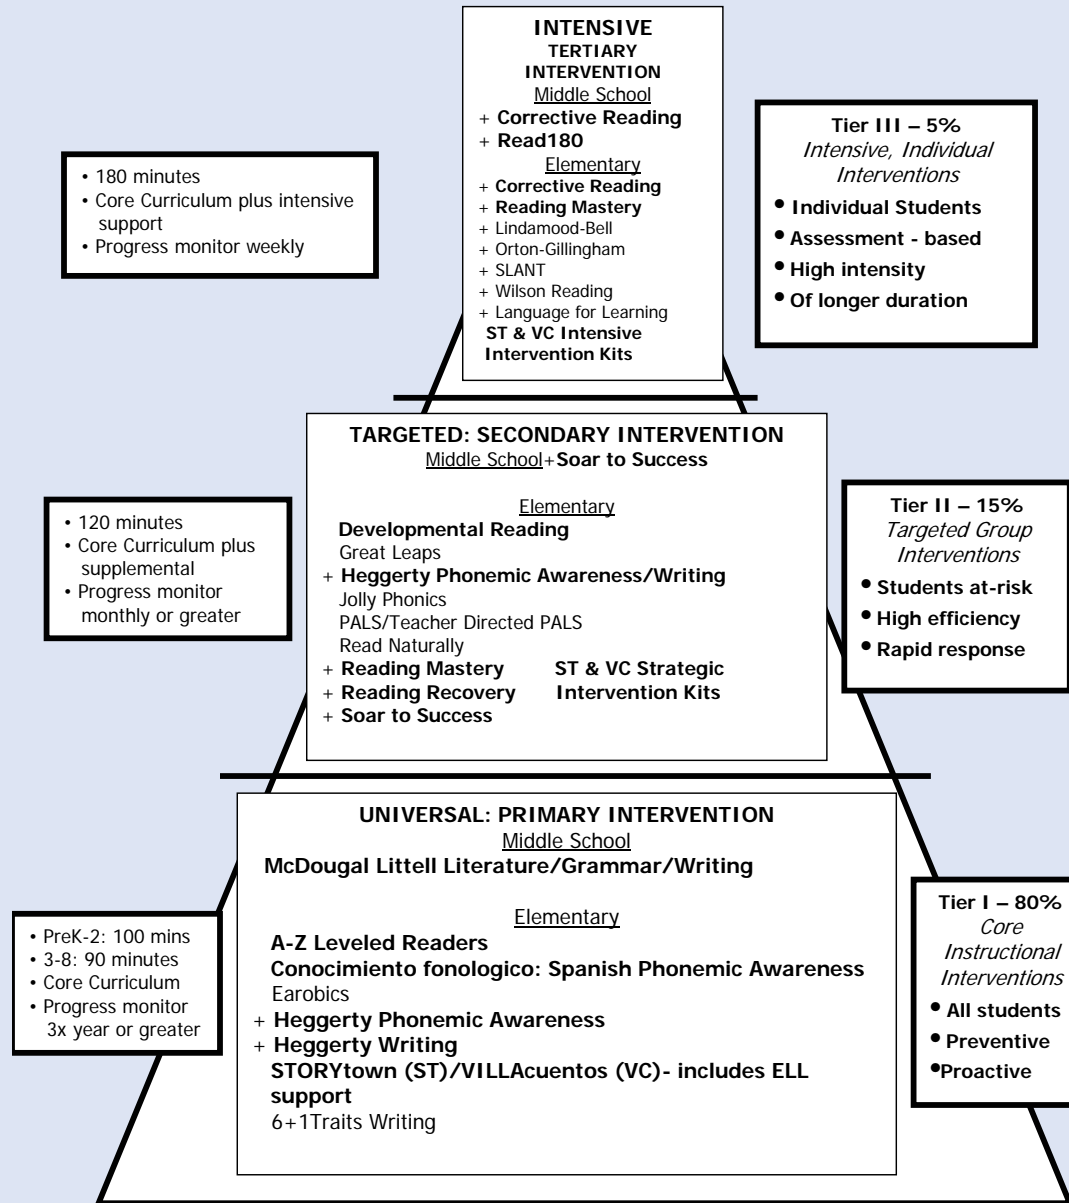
INTENSIVE
TERTIARY INTERVENTION
Middle School
+ Corrective Reading
+ Read180
Elementary
+ Corrective Reading
+ Reading Mastery
+ Lindamood-Bell
+ Orton-Gillingham
+ SLANT
+ Wilson Reading
+ Language for Learning
ST & VC Intensive Intervention Kits

• 180 minutes
• Core Curriculum plus intensive support
• Progress monitor weekly

Tier III – 5%
Intensive, Individual Interventions
• Individual Students
• Assessment - based
• High intensity
• Of longer duration

TARGETED: SECONDARY INTERVENTION
Middle School+Soar to Success

Elementary
Developmental Reading
Great Leaps
+ Heggerty Phonemic Awareness/Writing
Jolly Phonics
PALS/Teacher Directed PALS
Read Naturally
+ Reading Mastery
+ Reading Recovery
+ Soar to Success
ST & VC Strategic Intervention Kits

• 120 minutes
• Core Curriculum plus supplemental
• Progress monitor monthly or greater

Tier II – 15%
Targeted Group Interventions
• Students at-risk
• High efficiency
• Rapid response

UNIVERSAL: PRIMARY INTERVENTION
Middle School
McDougal Littell Literature/Grammar/Writing

Elementary
A-Z Leveled Readers
Conocimiento fonologico: Spanish Phonemic Awareness
Earobics
+ Heggerty Phonemic Awareness
+ Heggerty Writing
STORYtown (ST)/VILLAcuentos (VC)- includes ELL support
6+1Traits Writing

• PreK-2: 100 mins
• 3-8: 90 minutes
• Core Curriculum
• Progress monitor 3x year or greater

Tier I – 80%
Core Instructional Interventions
• All students
• Preventive
• Proactive